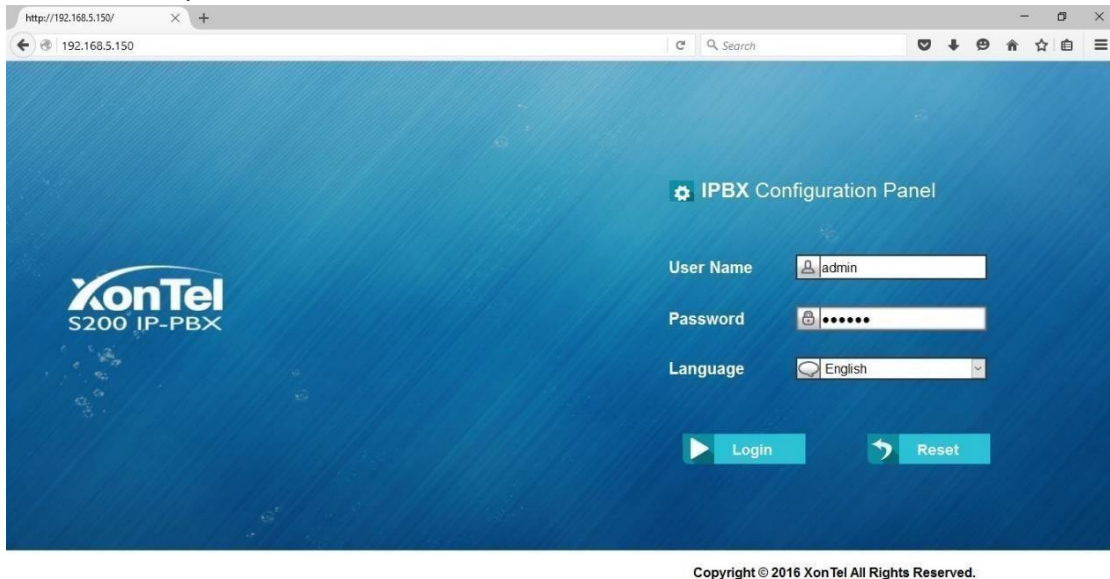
http://192.168.5.150/

192.168.5.150

Search

XonTel
S200 IP-PBX

IPBX Configuration Panel

User Name admin

Password ••••••

Language English

Login

Reset

Copyright © 2016 XonTel All Rights Reserved.